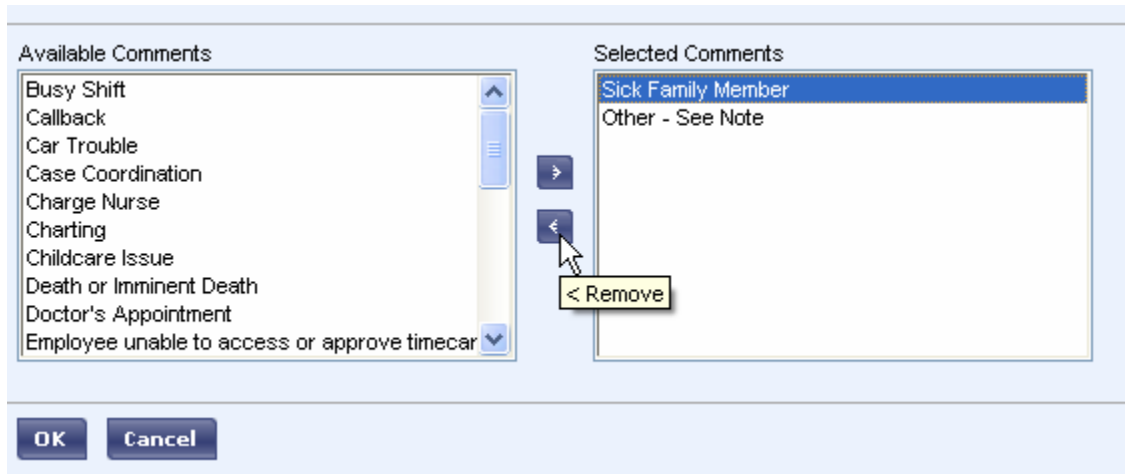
Available Comments

Busy Shift
Callback
Car Trouble
Case Coordination
Charge Nurse
Charting
Childcare Issue
Death or Imminent Death
Doctor's Appointment
Employee unable to access or approve timecar

Selected Comments

Sick Family Member
Other - See Note

>
<
< Remove

OK
Cancel